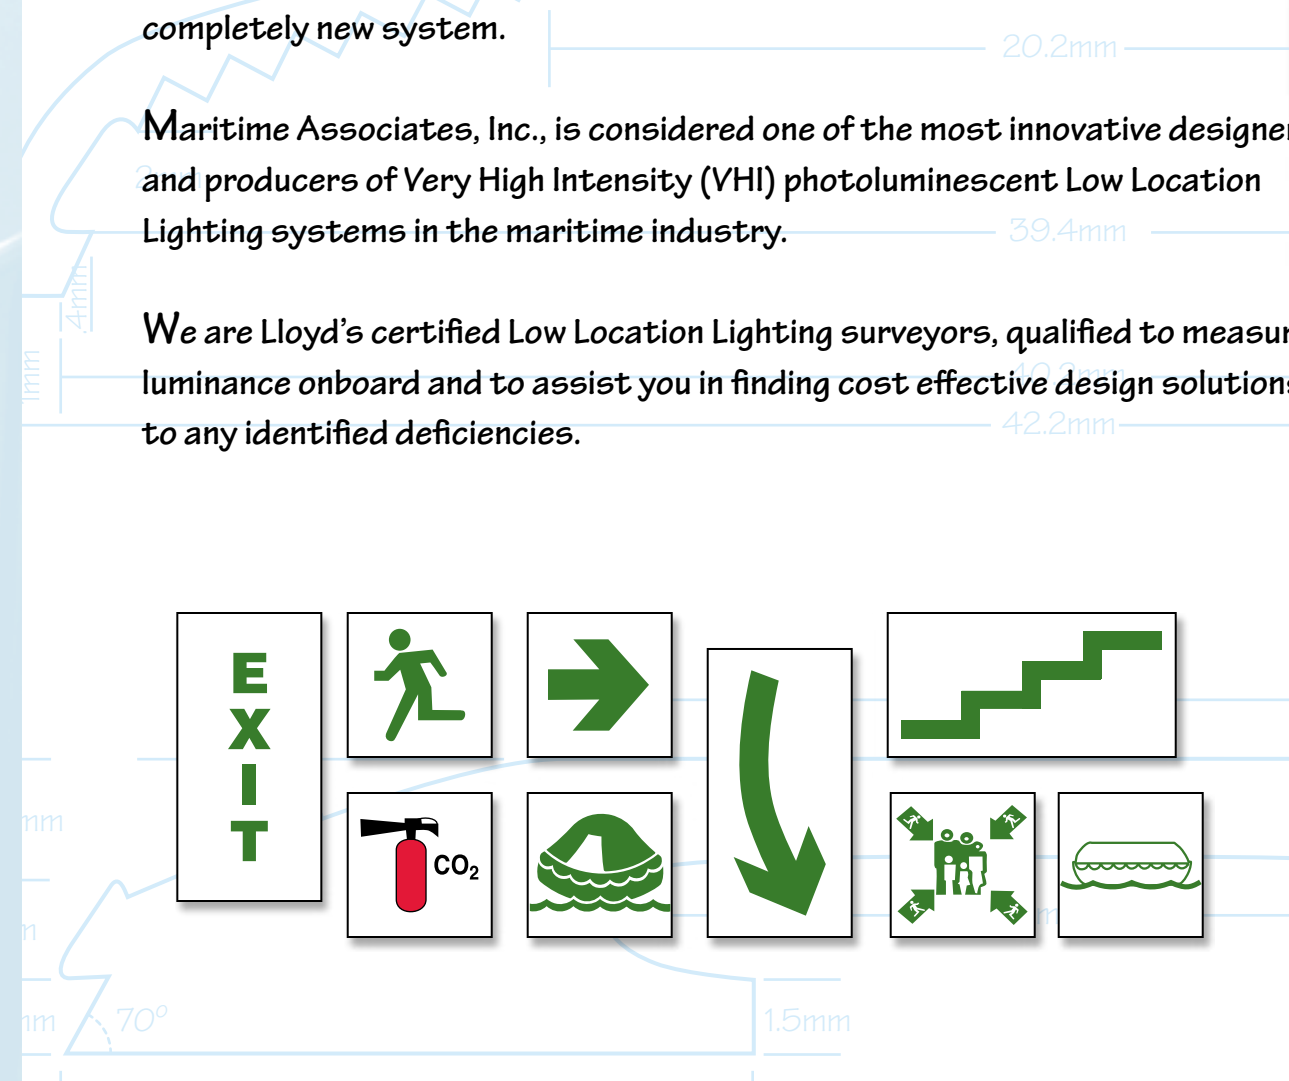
completely new system.

Maritime Associates, Inc., is considered one of the most innovative designer and producers of Very High Intensity (VHI) photoluminescent Low Location Lighting systems in the maritime industry.

We are Lloyd's certified Low Location Lighting surveyors, qualified to measur luminance onboard and to assist you in finding cost effective design solution to any identified deficiencies.

20.2mm

39.4mm

42.2mm

4mm

mm

70°

1.5mm

E X I T

$CO_2$